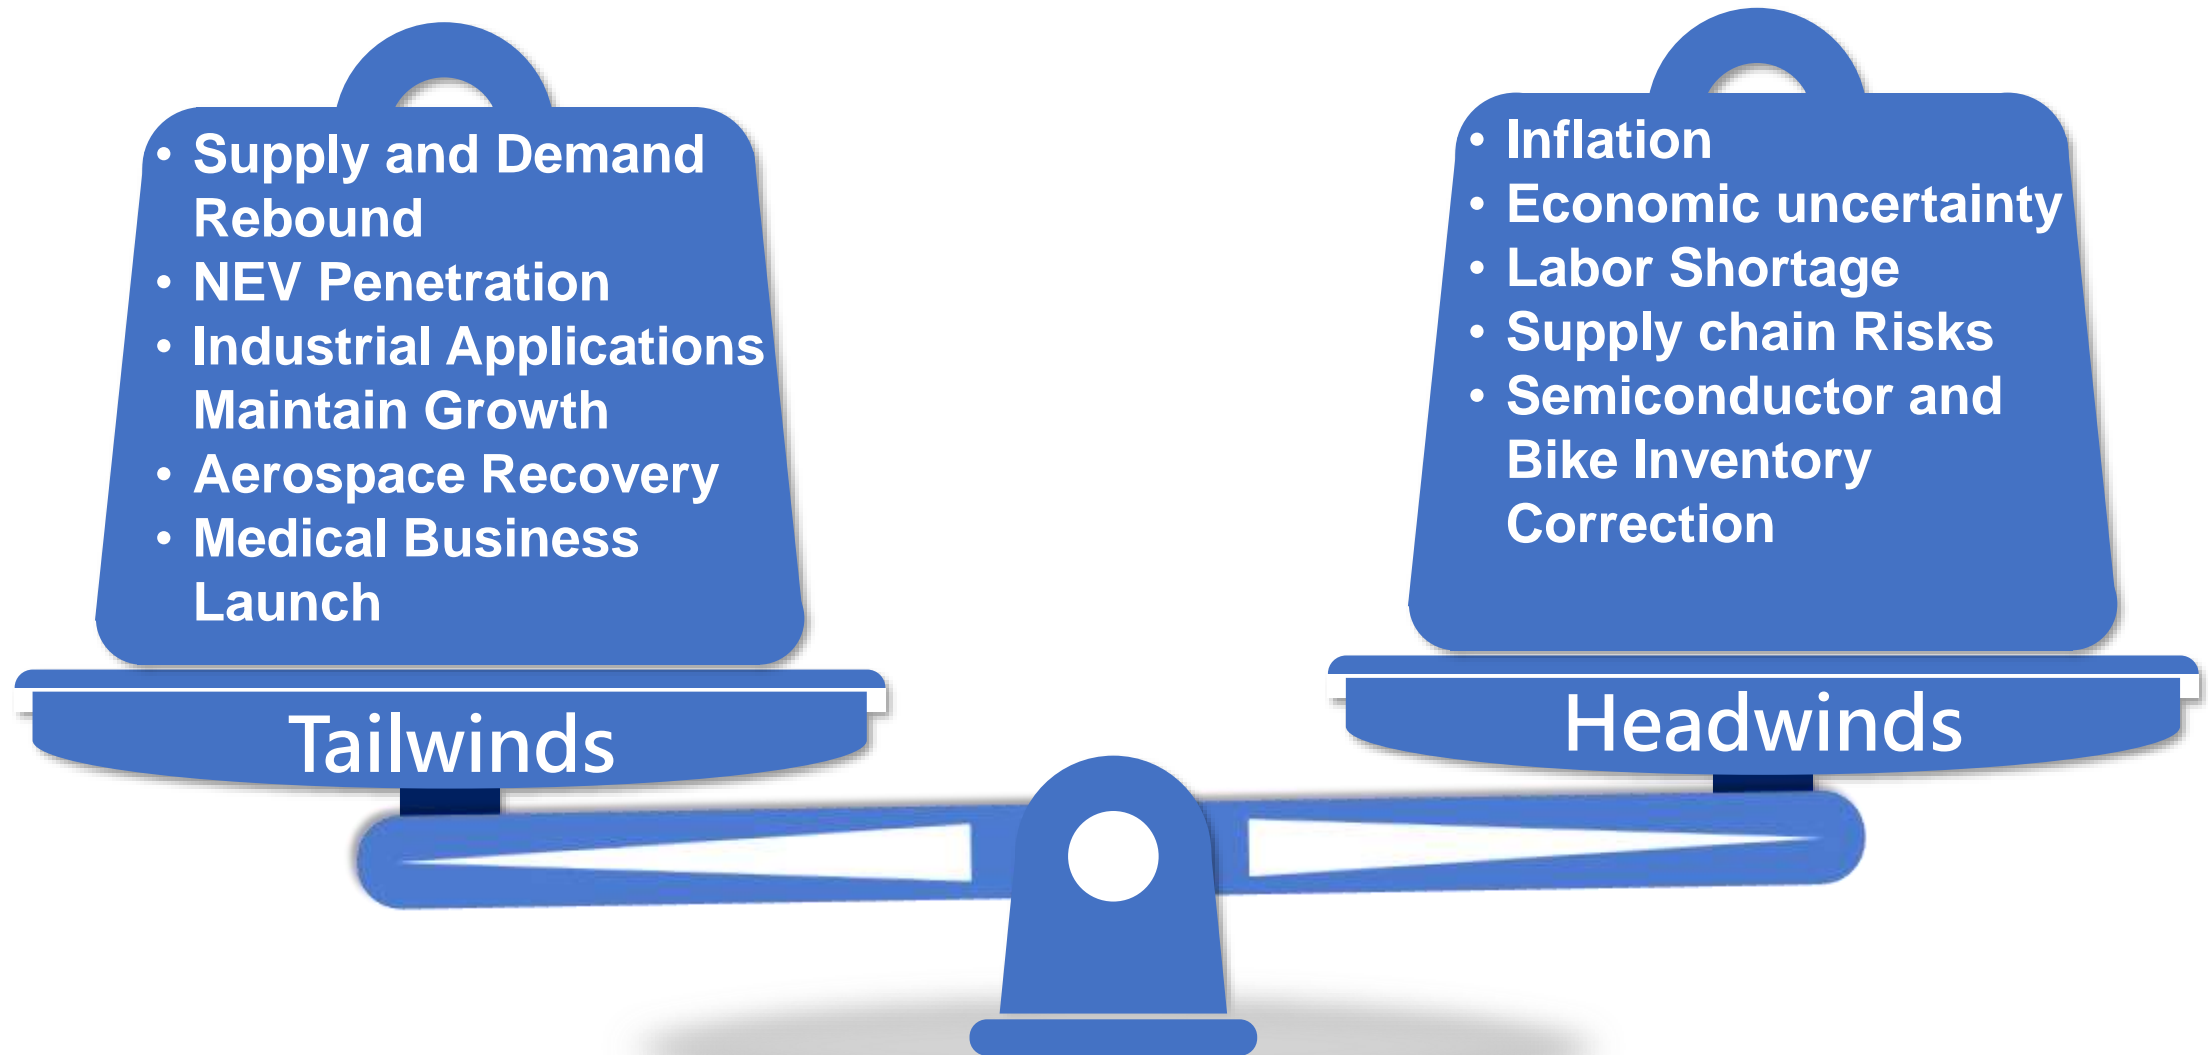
• Supply and Demand Rebound
• NEV Penetration
• Industrial Applications Maintain Growth
• Aerospace Recovery
• Medical Business Launch

Tailwinds

• Inflation
• Economic uncertainty
• Labor Shortage
• Supply chain Risks
• Semiconductor and Bike Inventory Correction

Headwinds